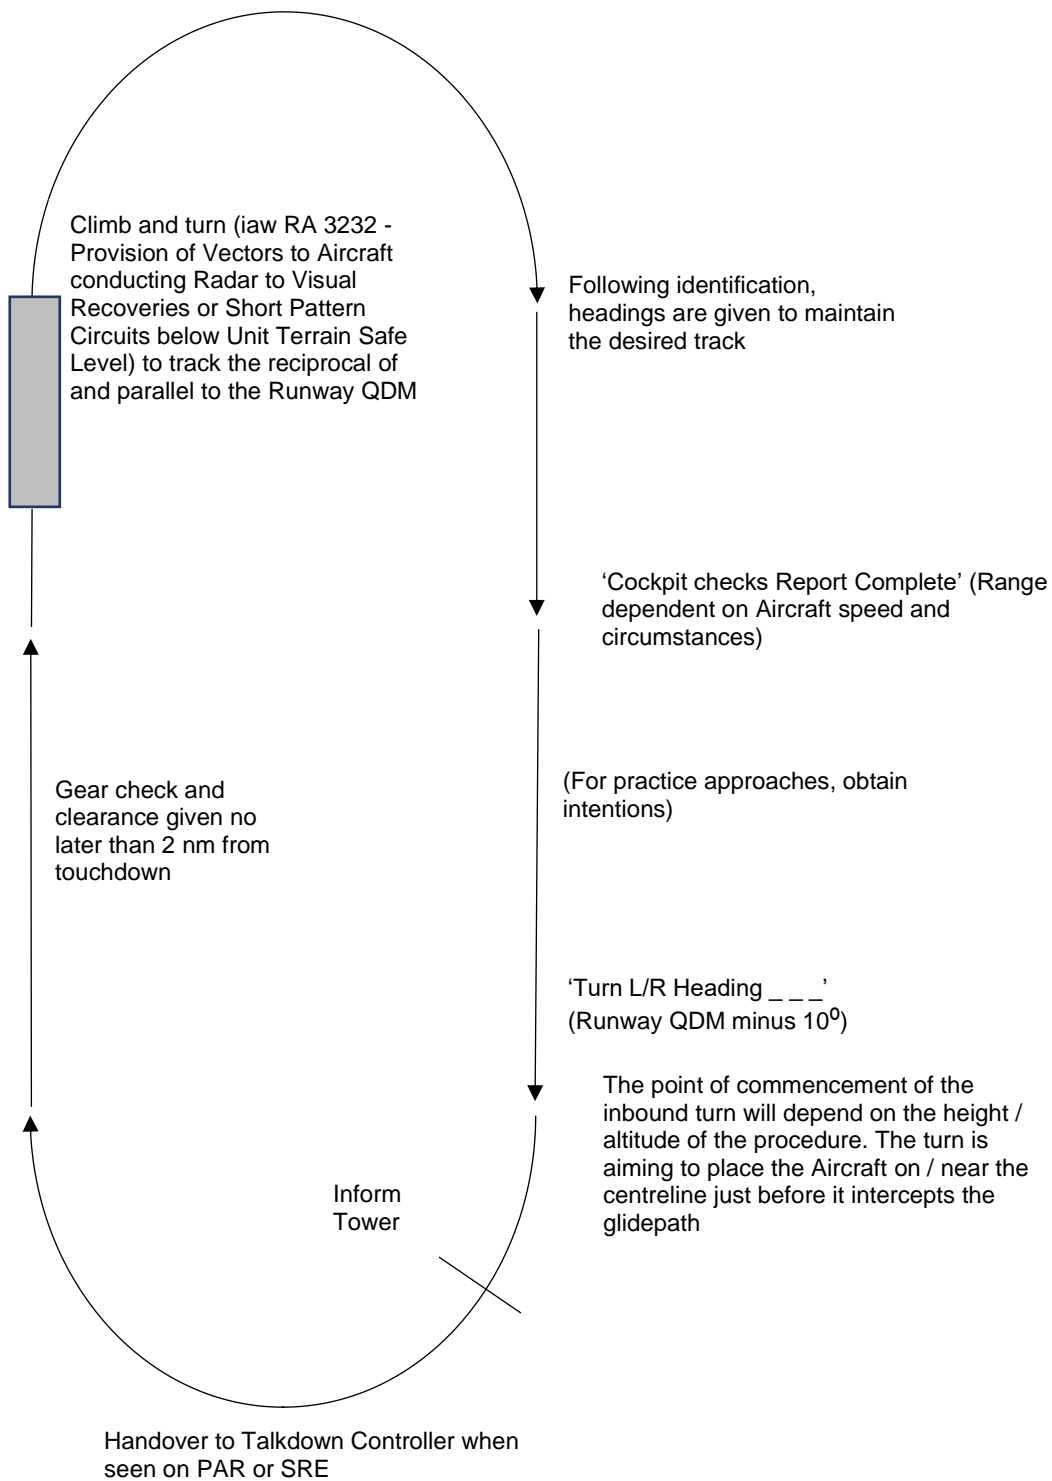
Climb and turn (iaw RA 3232 - Provision of Vectors to Aircraft conducting Radar to Visual Recoveries or Short Pattern Circuits below Unit Terrain Safe Level) to track the reciprocal of and parallel to the Runway QDM

Following identification, headings are given to maintain the desired track

'Cockpit checks Report Complete' (Range dependent on Aircraft speed and circumstances)

Gear check and clearance given no later than 2 nm from touchdown

(For practice approaches, obtain intentions)

'Turn L/R Heading _ _ _'
(Runway QDM minus $10^0$)

The point of commencement of the inbound turn will depend on the height / altitude of the procedure. The turn is aiming to place the Aircraft on / near the centreline just before it intercepts the glidepath

Inform Tower

Handover to Talkdown Controller when seen on PAR or SRE